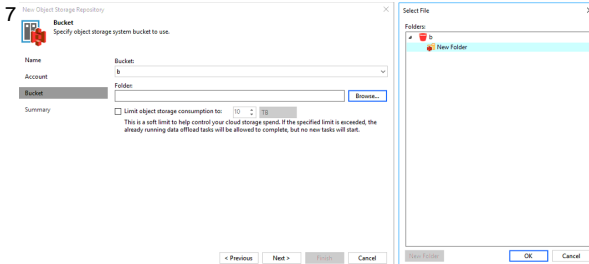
7
New Object Storage Repository
Bucket
Specify object storage system bucket to use.

Name
Account
Bucket
Summary

Bucket:
b
Folder:
Browse...
Limit object storage consumption to: 10 TB
This is a soft limit to help control your cloud storage spend. If the specified limit is exceeded, the already running data offload tasks will be allowed to complete, but no new tasks will start.

< Previous
Next >
Finish
Cancel

Select File
Folders:
b
New Folder

New Folder
OK
Cancel